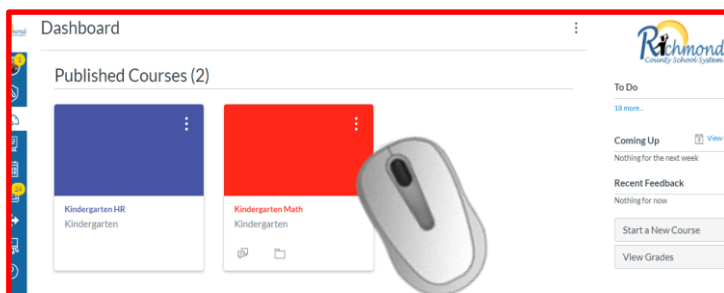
Dashboard

Published Courses (2)

Kindergarten HR
Kindergarten

Kindergarten Math
Kindergarten

Richmond
County School System

To Do
18 more...

Coming Up
View
Nothing for the next week

Recent Feedback
Nothing for now

Start a New Course

View Grades